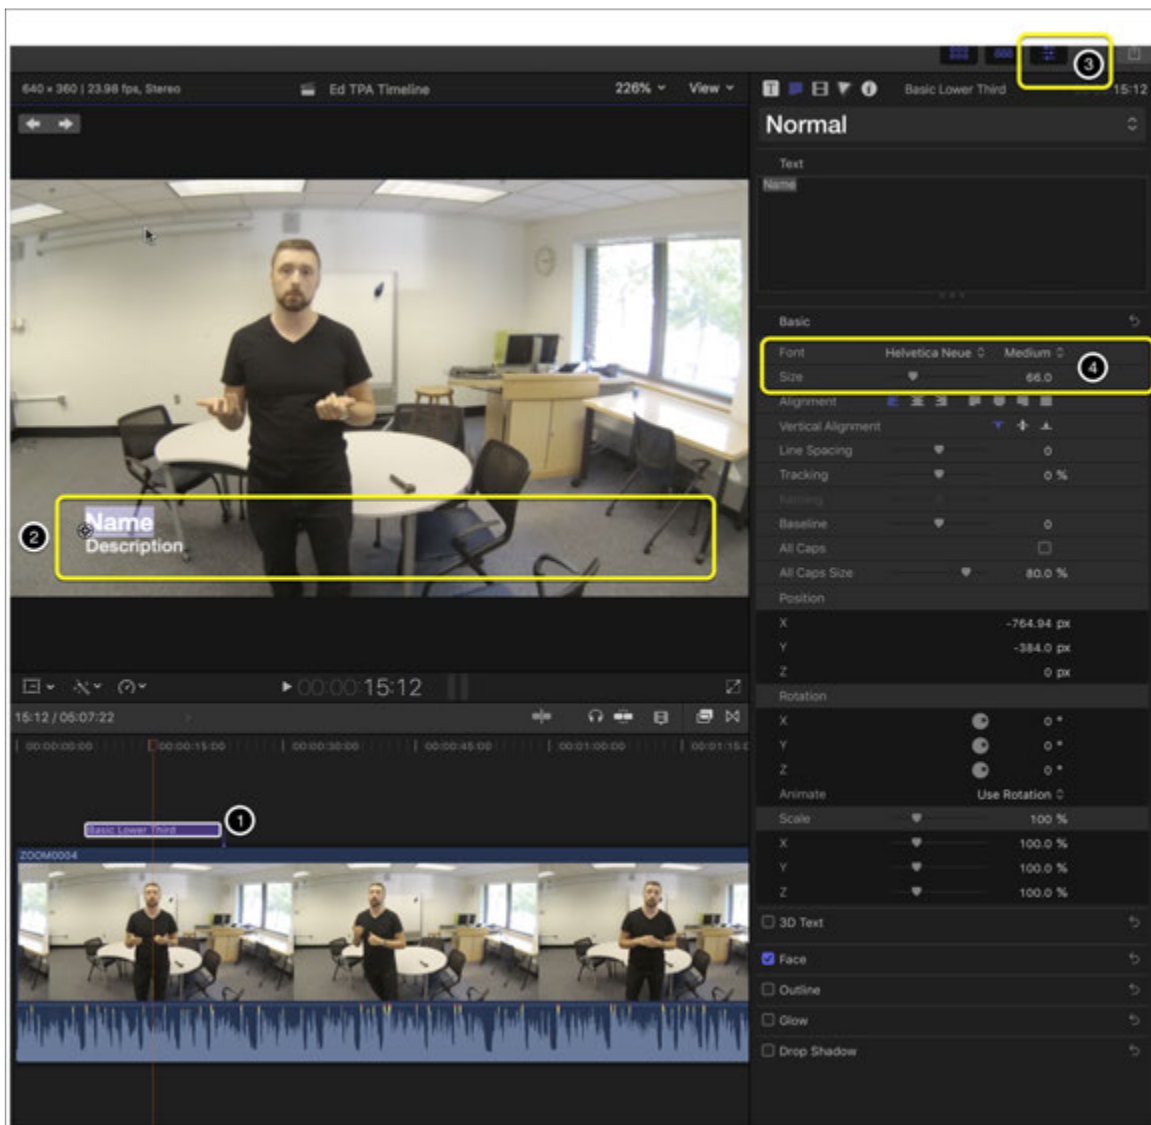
640 × 360 | 23.98 fps, Stereo

Ed TPA Timeline

226%

View

Basic Lower Third

15:12

Normal

Text

Name

Basic

Font Helvetica Neue Medium

Size 66.0

Alignment

Vertical Alignment

Line Spacing 0

Tracking 0 %

Kerning

Baseline 0

All Caps

All Caps Size 80.0 %

Position

X -764.94 px

Y -384.0 px

Z 0 px

Rotation

X 0 °

Y 0 °

Z 0 °

Animate Use Rotation

Scale 100 %

X 100.0 %

Y 100.0 %

Z 100.0 %

3D Text

Face

Outline

Glow

Drop Shadow

Name
Description

00:00:15:12

15:12 / 05:07:22

00:00:00:00

00:00:15:00

00:00:30:00

00:00:45:00

00:01:00:00

00:01:15:0

Basic Lower Third

ZOOM0004

1

2

3

4